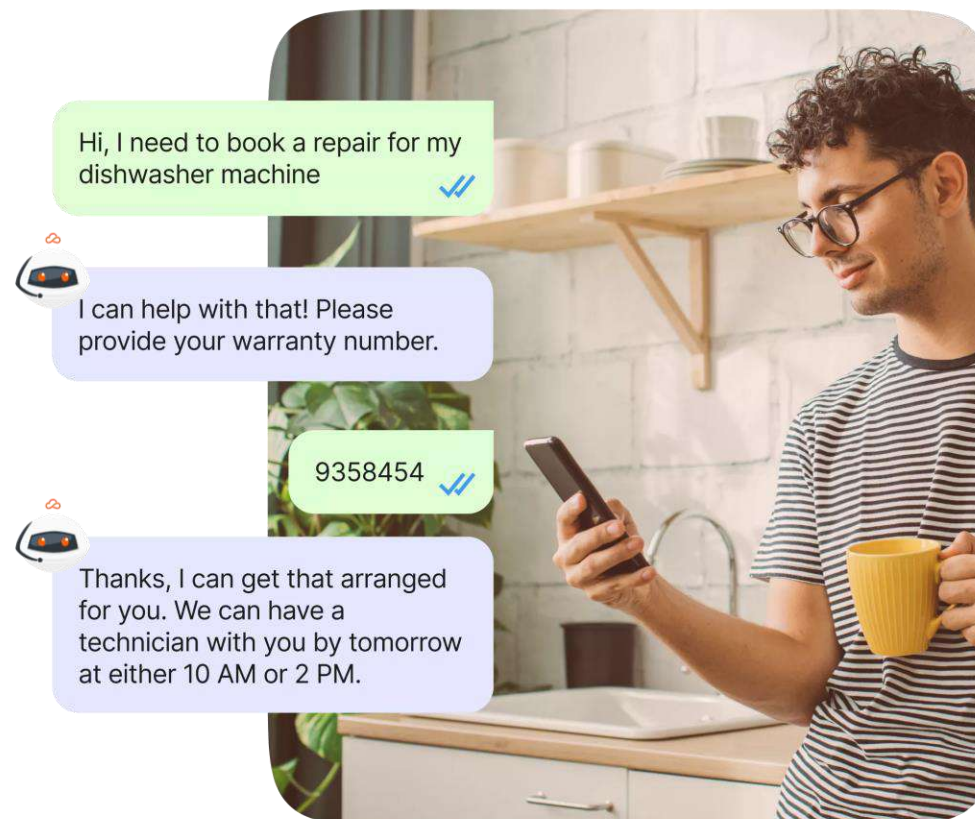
Hi, I need to book a repair for my dishwasher machine

I can help with that! Please provide your warranty number.

9358454

Thanks, I can get that arranged for you. We can have a technician with you by tomorrow at either 10 AM or 2 PM.